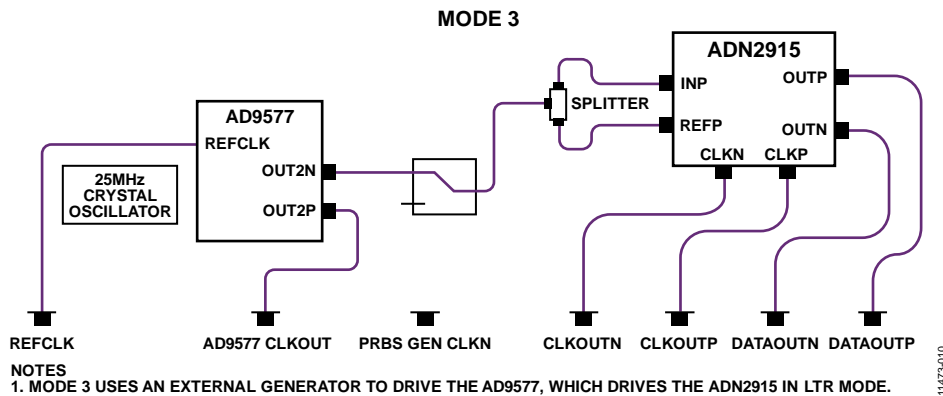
MODE 3

ADN2915

INP

OUTP

SPLITTER

REFP

OUTN

CLKN

CLKP

AD9577

REFCLK

25MHz CRYSTAL OSCILLATOR

OUT2N

OUT2P

REFCLK

AD9577 CLKOUT

PRBS GEN CLKN

CLKOUTN

CLKOUTP

DATAOUTN

DATAOUTP

NOTES
1. MODE 3 USES AN EXTERNAL GENERATOR TO DRIVE THE AD9577, WHICH DRIVES THE ADN2915 IN LTR MODE.

11473-010